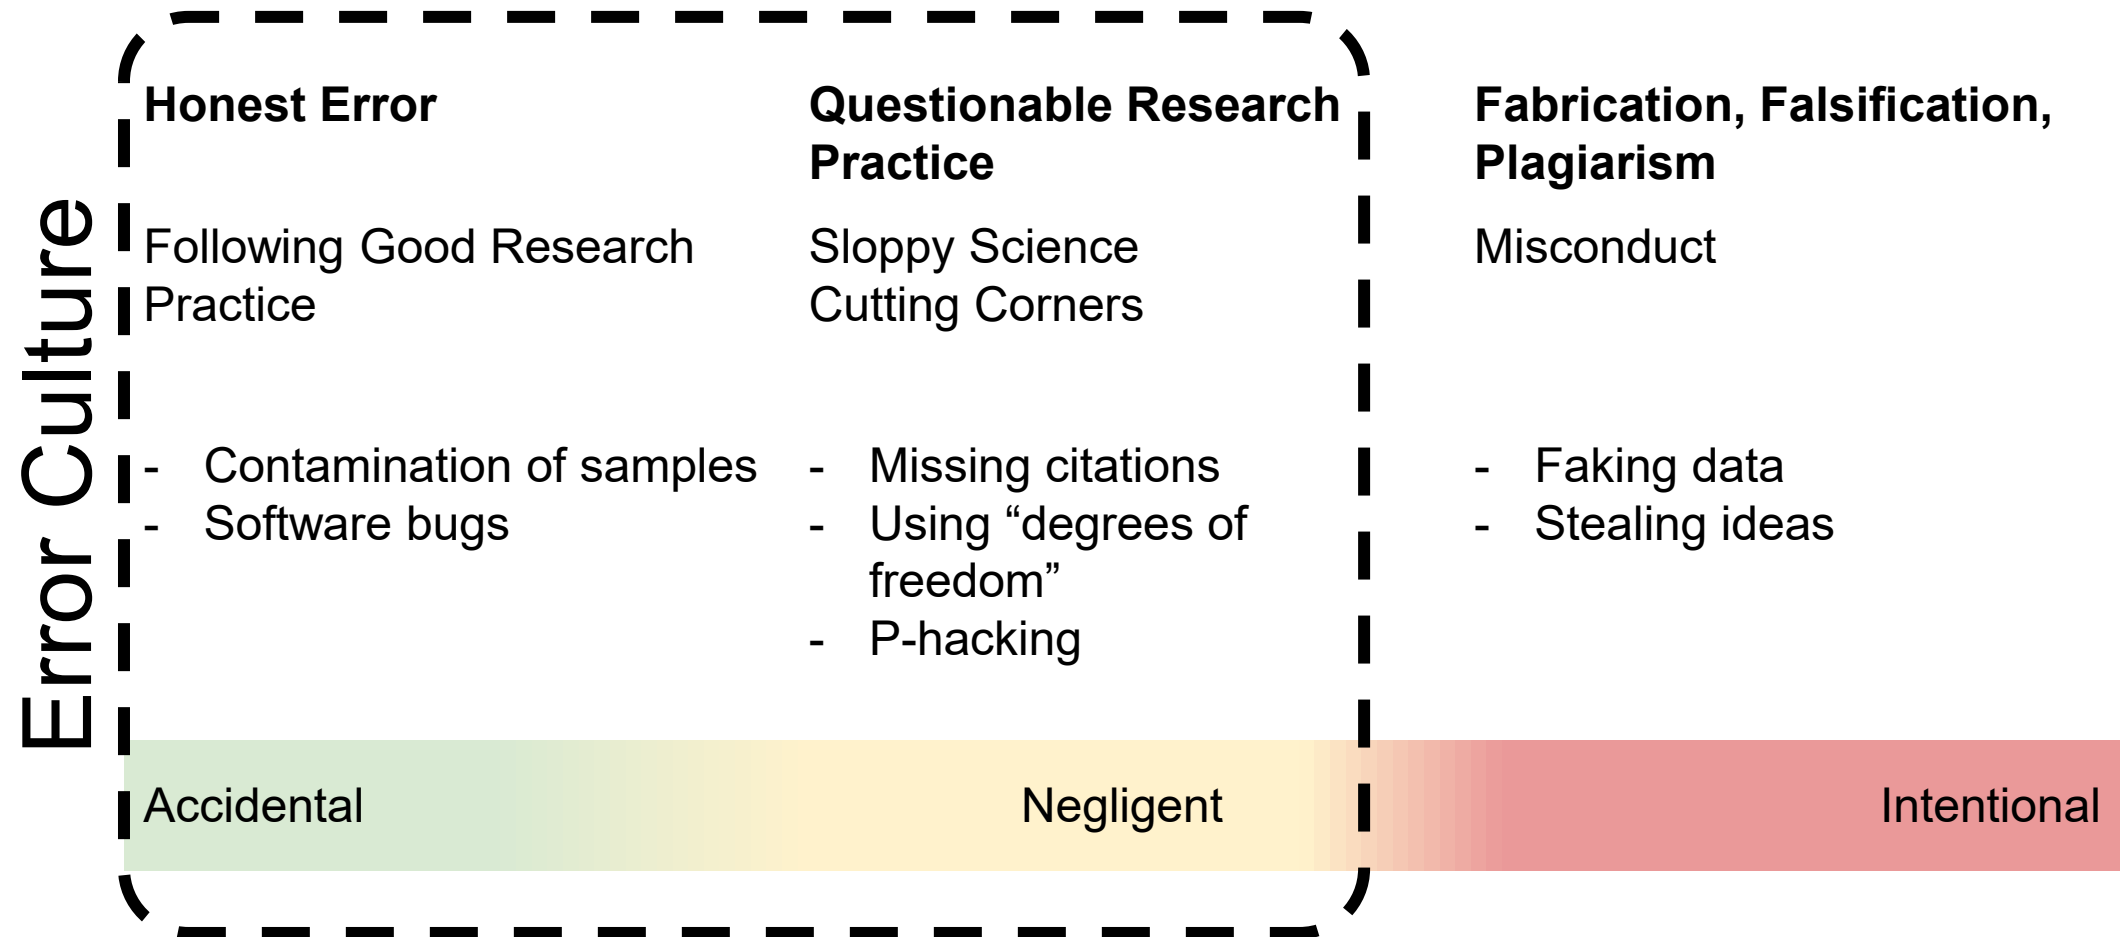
Error Culture

Honest Error

Following Good Research Practice

- Contamination of samples
- Software bugs

Questionable Research Practice

Sloppy Science
Cutting Corners

- Missing citations
- Using “degrees of freedom”
- P-hacking

Fabrication, Falsification, Plagiarism

Misconduct

- Faking data
- Stealing ideas

Accidental

Negligent

Intentional